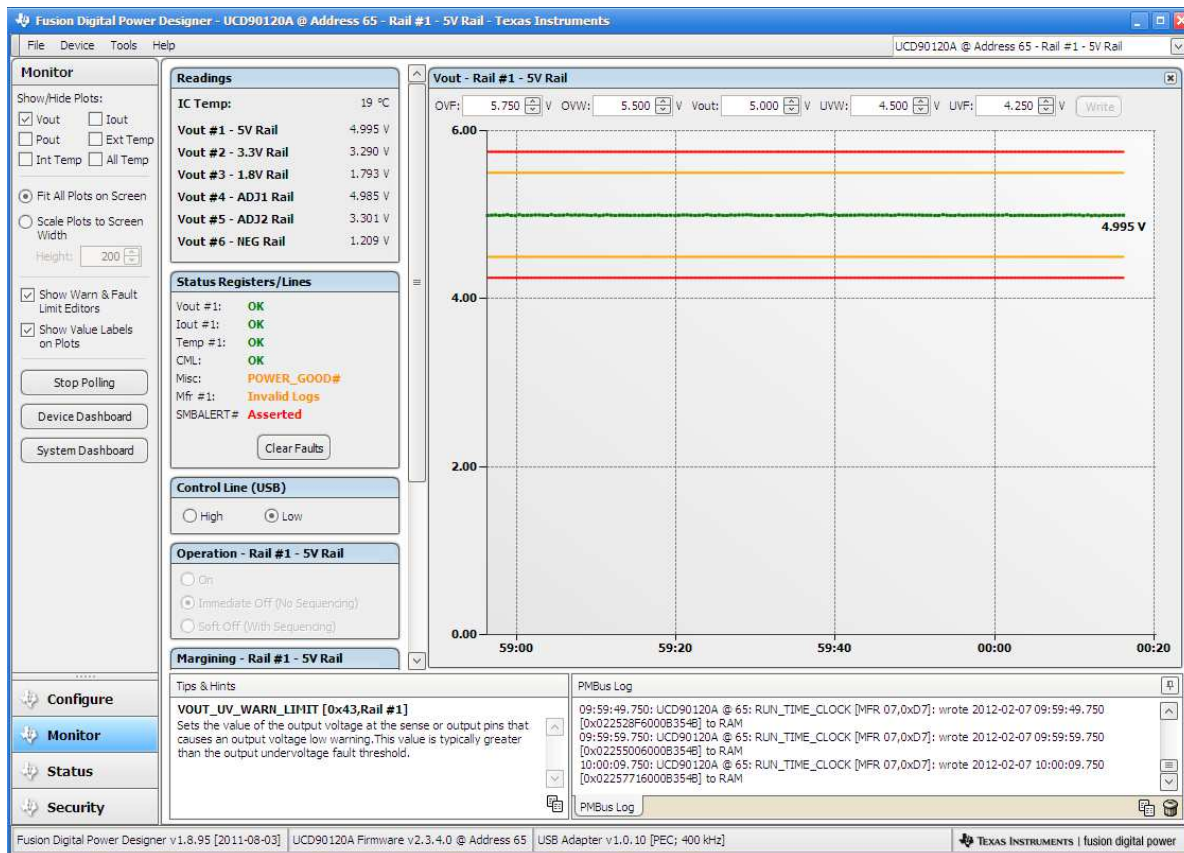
Fusion Digital Power Designer - UCD90120A @ Address 65 - Rail #1 - 5V Rail - Texas Instruments

File Device Tools Help

UCD90120A @ Address 65 - Rail #1 - 5V Rail

Monitor

Show/Hide Plots:
Vout
Iout
Pout
Ext Temp
Int Temp
All Temp

Fit All Plots on Screen
Scale Plots to Screen Width
Height: 200

Show Warn & Fault Limit Editors
Show Value Labels on Plots

Stop Polling
Device Dashboard
System Dashboard

Readings

| | |
|---|---|
| IC Temp: | 19 °C |
| Vout #1 - 5V Rail | 4.995 V |
| Vout #2 - 3.3V Rail | 3.290 V |
| Vout #3 - 1.8V Rail | 1.793 V |
| Vout #4 - ADJ1 Rail | 4.985 V |
| Vout #5 - ADJ2 Rail | 3.301 V |
| Vout #6 - NEG Rail | 1.209 V |

Status Registers/Lines

| | |
|---|---|
| Vout #1: | OK |
| Iout #1: | OK |
| Temp #1: | OK |
| CML: | OK |
| Misc: | POWER_GOOD# |
| Mfr #1: | Invalid Logs |
| SMBALERT# | Asserted |

Clear Faults

Control Line (USB)
High
Low

Operation - Rail #1 - 5V Rail
On
Immediate Off (No Sequencing)
Soft Off (With Sequencing)

Margining - Rail #1 - 5V Rail

Vout - Rail #1 - 5V Rail

OVF: 5.750 V OVW: 5.500 V Vout: 5.000 V UVW: 4.500 V UVF: 4.250 V Write

6.00
4.995 V
4.00
2.00
0.00
59:00
59:20
59:40
00:00
00:20

Configure
Monitor
Status
Security

Tips & Hints

VOUT_UV_WARN_LIMIT [0x43,Rail #1]
Sets the value of the output voltage at the sense or output pins that causes an output voltage low warning.This value is typically greater than the output undervoltage fault threshold.

PMBus Log

09:59:49.750: UCD90120A @ 65: RUN_TIME_CLOCK [MFR 07,0xD7]: wrote 2012-02-07 09:59:49.750 [0x022528F6000B354B] to RAM
09:59:59.750: UCD90120A @ 65: RUN_TIME_CLOCK [MFR 07,0xD7]: wrote 2012-02-07 09:59:59.750 [0x02255006000B354B] to RAM
10:00:09.750: UCD90120A @ 65: RUN_TIME_CLOCK [MFR 07,0xD7]: wrote 2012-02-07 10:00:09.750 [0x02257716000B354B] to RAM

PMBus Log

Fusion Digital Power Designer v1.8.95 [2011-08-03] | UCD90120A Firmware v2.3.4.0 @ Address 65 | USB Adapter v1.0.10 [PEC; 400 kHz] | Texas Instruments | fusion digital power